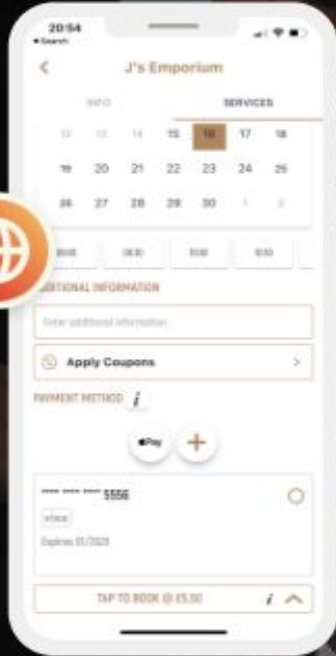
20:54
◂Search

J's Emporium

INFO
SERVICES

12 13 14 15 16 17 18
19 20 21 22 23 24 25
26 27 28 29 30 1 2

8:00 8:30 10:00 10:30

ADDITIONAL INFORMATION

Enter additional information

Apply Coupons

PAYMENT METHOD

Pay

**** **** **** 5556
VISA
Expires 01/2025

TAP TO BOOK @ £5.50